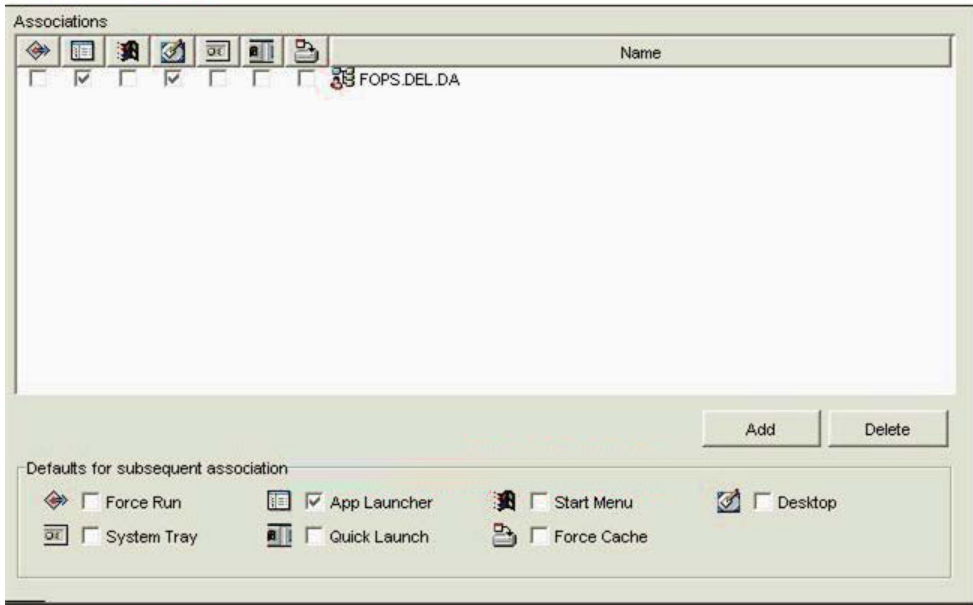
Associations

| | | | | | | | Name |
|---|---|---|---|---|---|---|---|
| ☐ | ☑ | ☐ | ☑ | ☐ | ☐ | ☐ | FOPS.DEL.DA |

Add
Delete

Defaults for subsequent association

☐ Force Run
☑ App Launcher
☐ Start Menu
☐ Desktop
☐ System Tray
☐ Quick Launch
☐ Force Cache